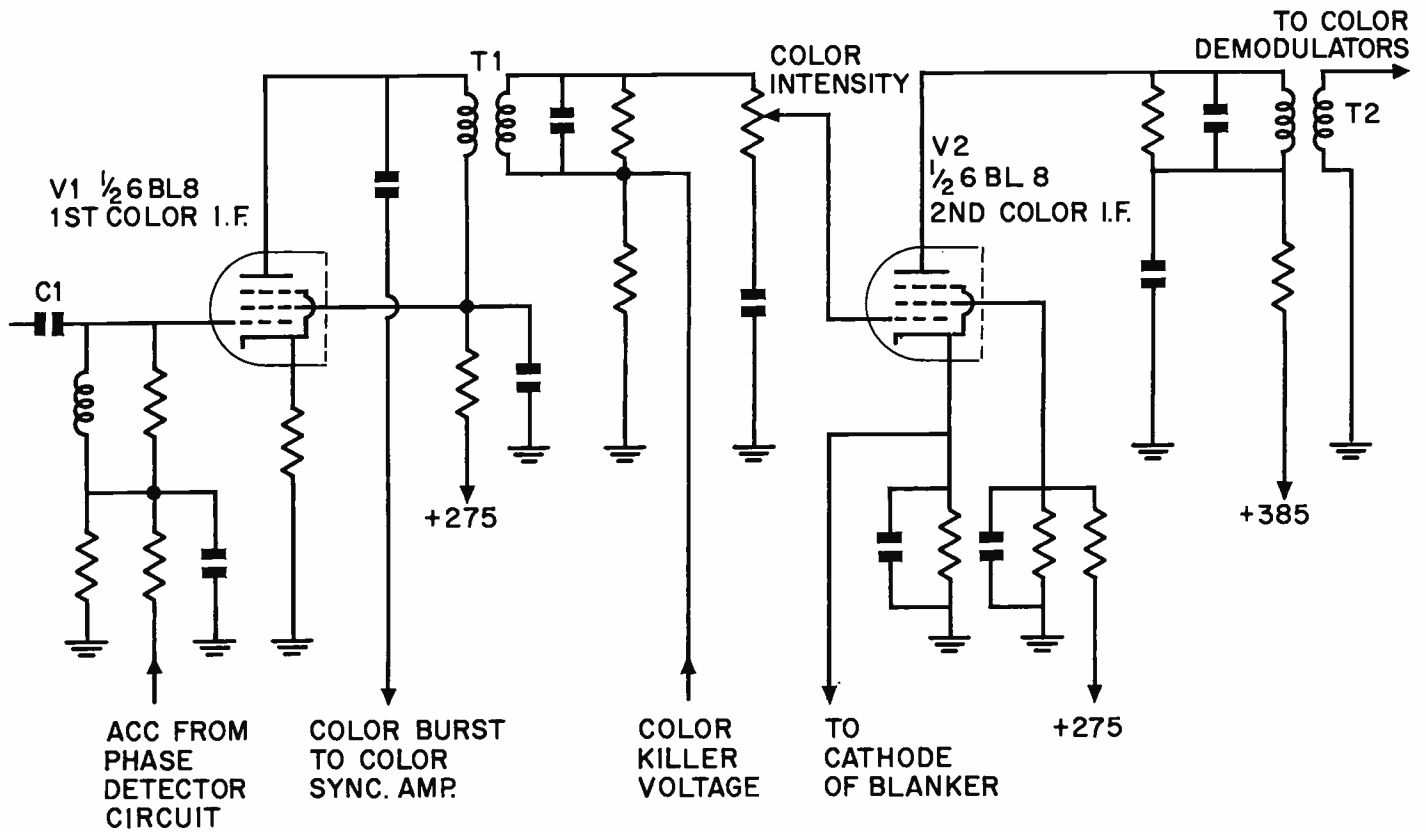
TO COLOR DEMODULATORS

T1

COLOR INTENSITY

V1 $\frac{1}{2}$ 6 BL8
1ST COLOR I.F.

V2
$\frac{1}{2}$ 6 BL 8
2ND COLOR I.F.

T2

C1

+275

+385

ACC FROM PHASE DETECTOR CIRCUIT

COLOR BURST TO COLOR SYNC. AMP.

COLOR KILLER VOLTAGE

TO CATHODE OF BLANKER

+275